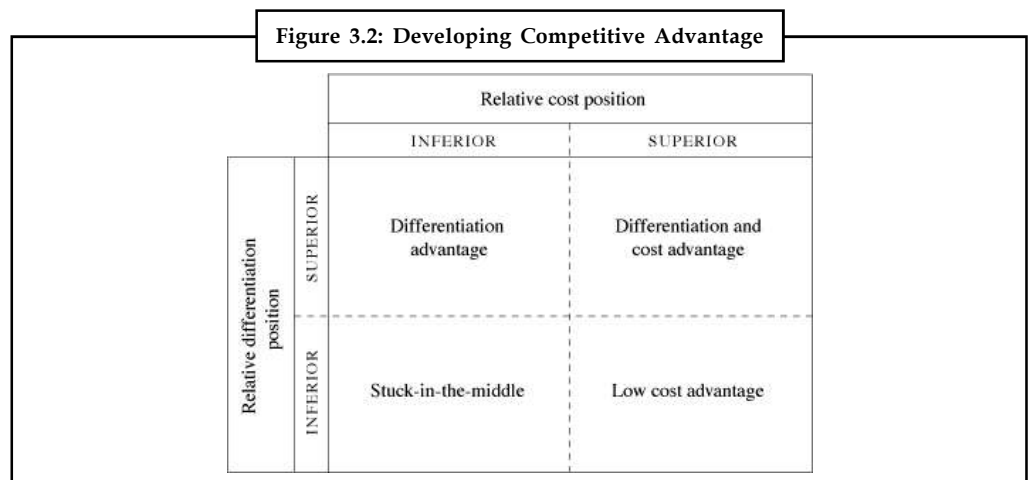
Figure 3.2: Developing Competitive Advantage

| | | Relative cost position | |
|---|---|---|---|
| | | INFERIOR | SUPERIOR |
| Relative differentiation position | SUPERIOR | Differentiation advantage | Differentiation and cost advantage |
| | INFERIOR | Stuck-in-the-middle | Low cost advantage |